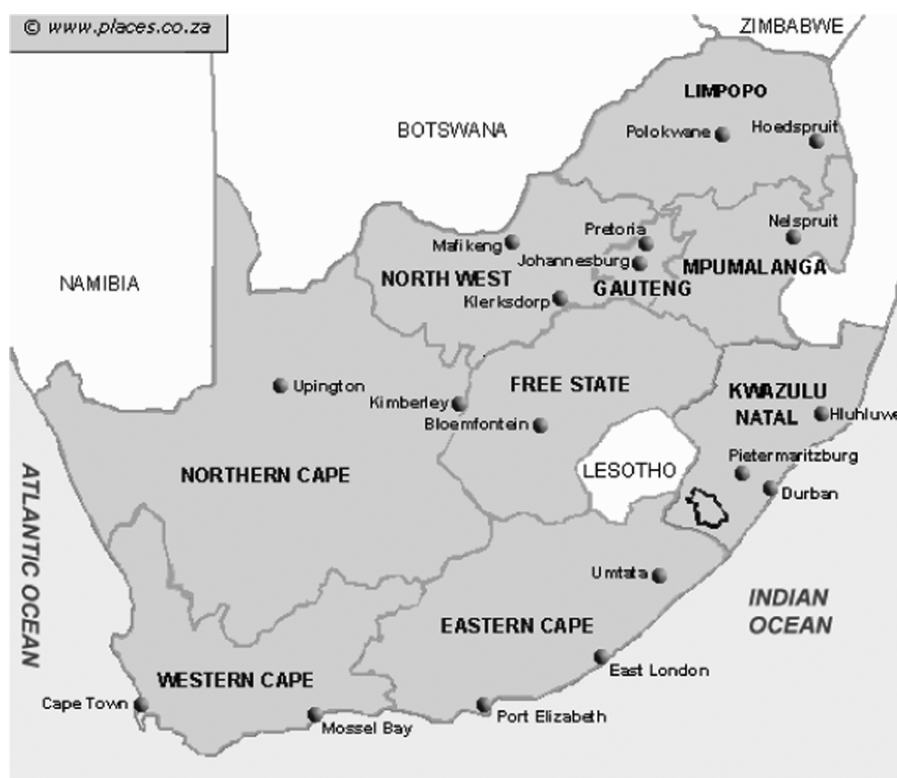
© www.places.co.za

ZIMBABWE

LIMPOPO

BOTSWANA

Polokwane

Hoedspruit

Nelspruit

Pretoria

Mafikeng

Johannesburg

MPUMALANGA

NAMIBIA

NORTH WEST

GAUTENG

Klerksdorp

FREE STATE

Upington

KWAZULU NATAL

Kimberley

Hluhluwe

Bloemfontein

Pietermaritzburg

LESOTHO

ATLANTIC OCEAN

NORTHERN CAPE

Durban

Umtata

INDIAN OCEAN

EASTERN CAPE

East London

WESTERN CAPE

Cape Town

Port Elizabeth

Mossel Bay